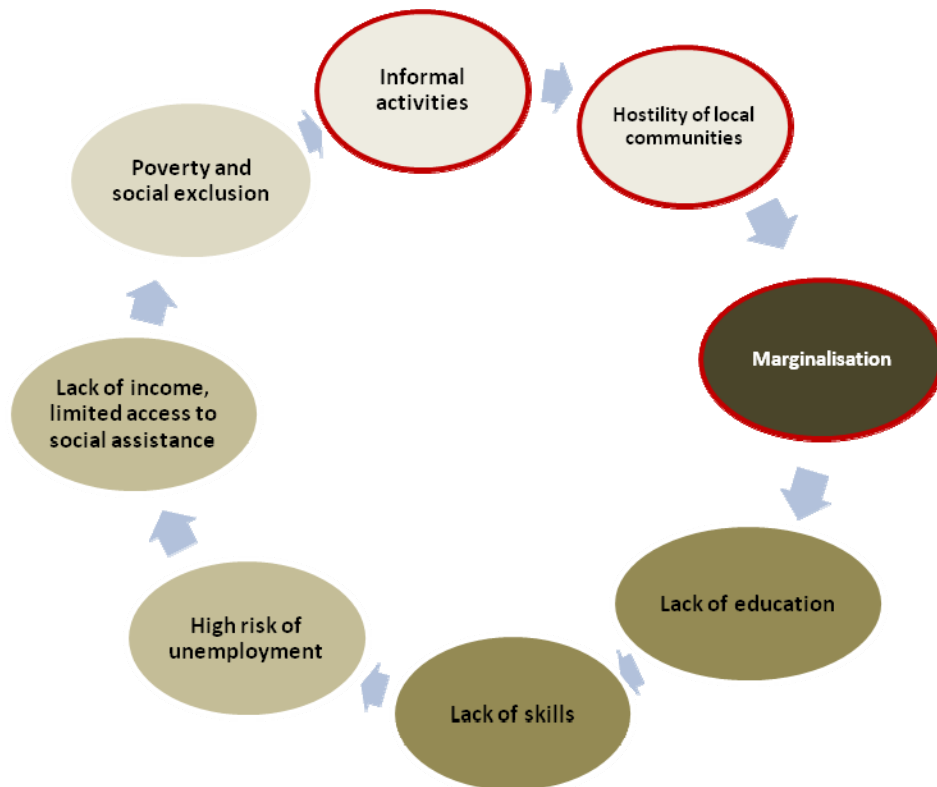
Informal activities

Hostility of local communities

Marginalisation

Lack of education

Lack of skills

High risk of unemployment

Lack of income, limited access to social assistance

Poverty and social exclusion